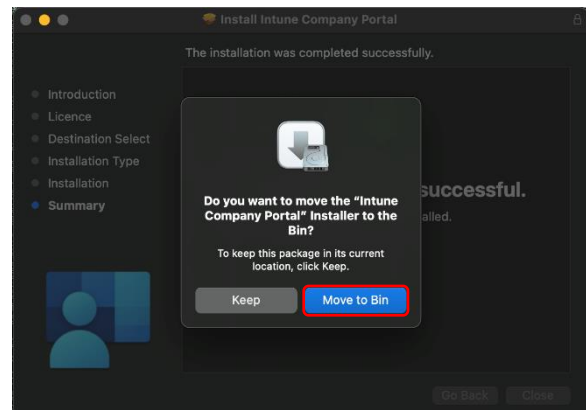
Install Intune Company Portal

The installation was completed successfully.

Introduction
Licence
Destination Select
Installation Type
Installation
Summary

successful.
alled.

Do you want to move the "Intune Company Portal" Installer to the Bin?

To keep this package in its current location, click Keep.

Keep
Move to Bin

Go Back
Close